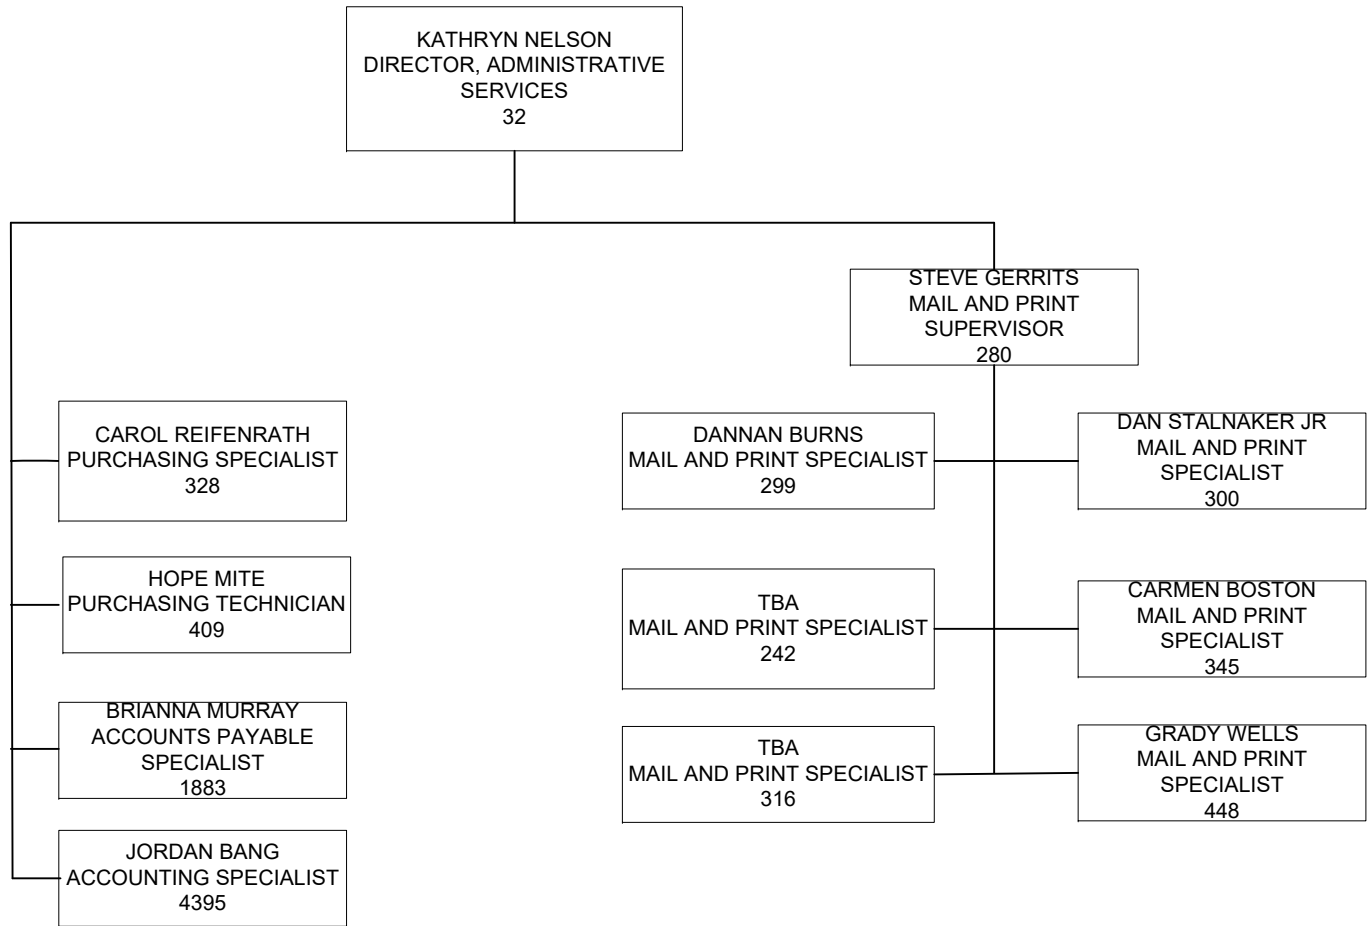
KATHRYN NELSON
DIRECTOR, ADMINISTRATIVE SERVICES
32

STEVE GERRITS
MAIL AND PRINT SUPERVISOR
280

CAROL REIFENRATH
PURCHASING SPECIALIST
328

HOPE MITE
PURCHASING TECHNICIAN
409

BRIANNA MURRAY
ACCOUNTS PAYABLE SPECIALIST
1883

JORDAN BANG
ACCOUNTING SPECIALIST
4395

DANNAN BURNS
MAIL AND PRINT SPECIALIST
299

DAN STALNAKER JR
MAIL AND PRINT SPECIALIST
300

TBA
MAIL AND PRINT SPECIALIST
242

CARMEN BOSTON
MAIL AND PRINT SPECIALIST
345

TBA
MAIL AND PRINT SPECIALIST
316

GRADY WELLS
MAIL AND PRINT SPECIALIST
448